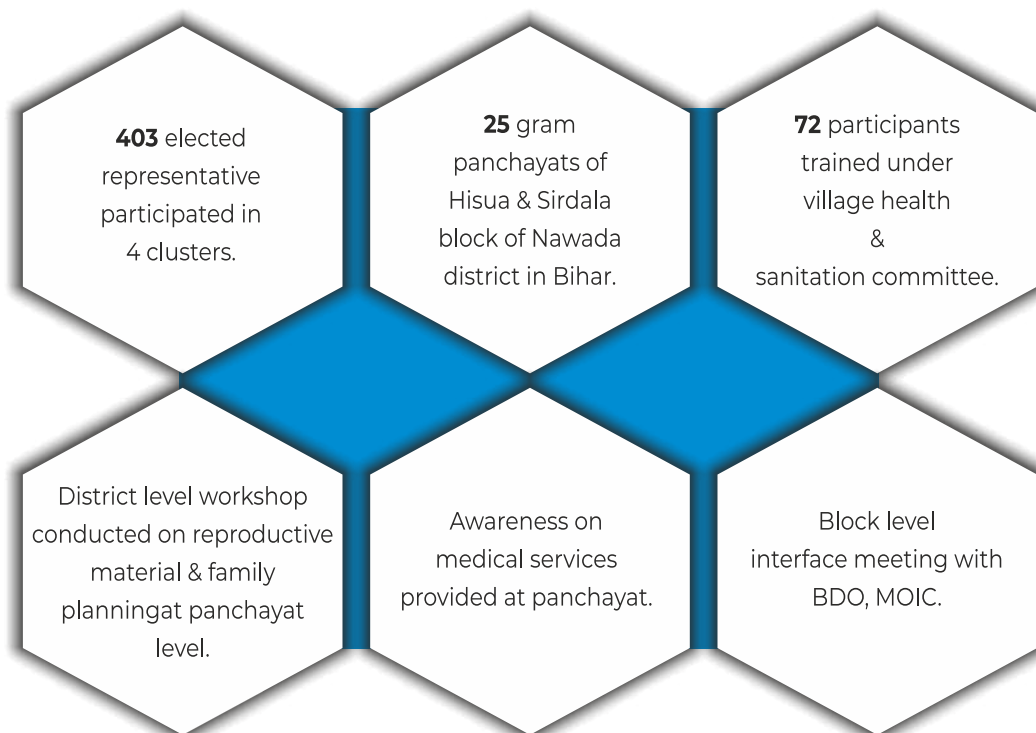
**403** elected representative participated in 4 clusters.

**25** gram panchayats of Hisua & Sirdala block of Nawada district in Bihar.

**72** participants trained under village health & sanitation committee.

District level workshop conducted on reproductive material & family planningat panchayat level.

Awareness on medical services provided at panchayat.

Block level interface meeting with BDO, MOIC.